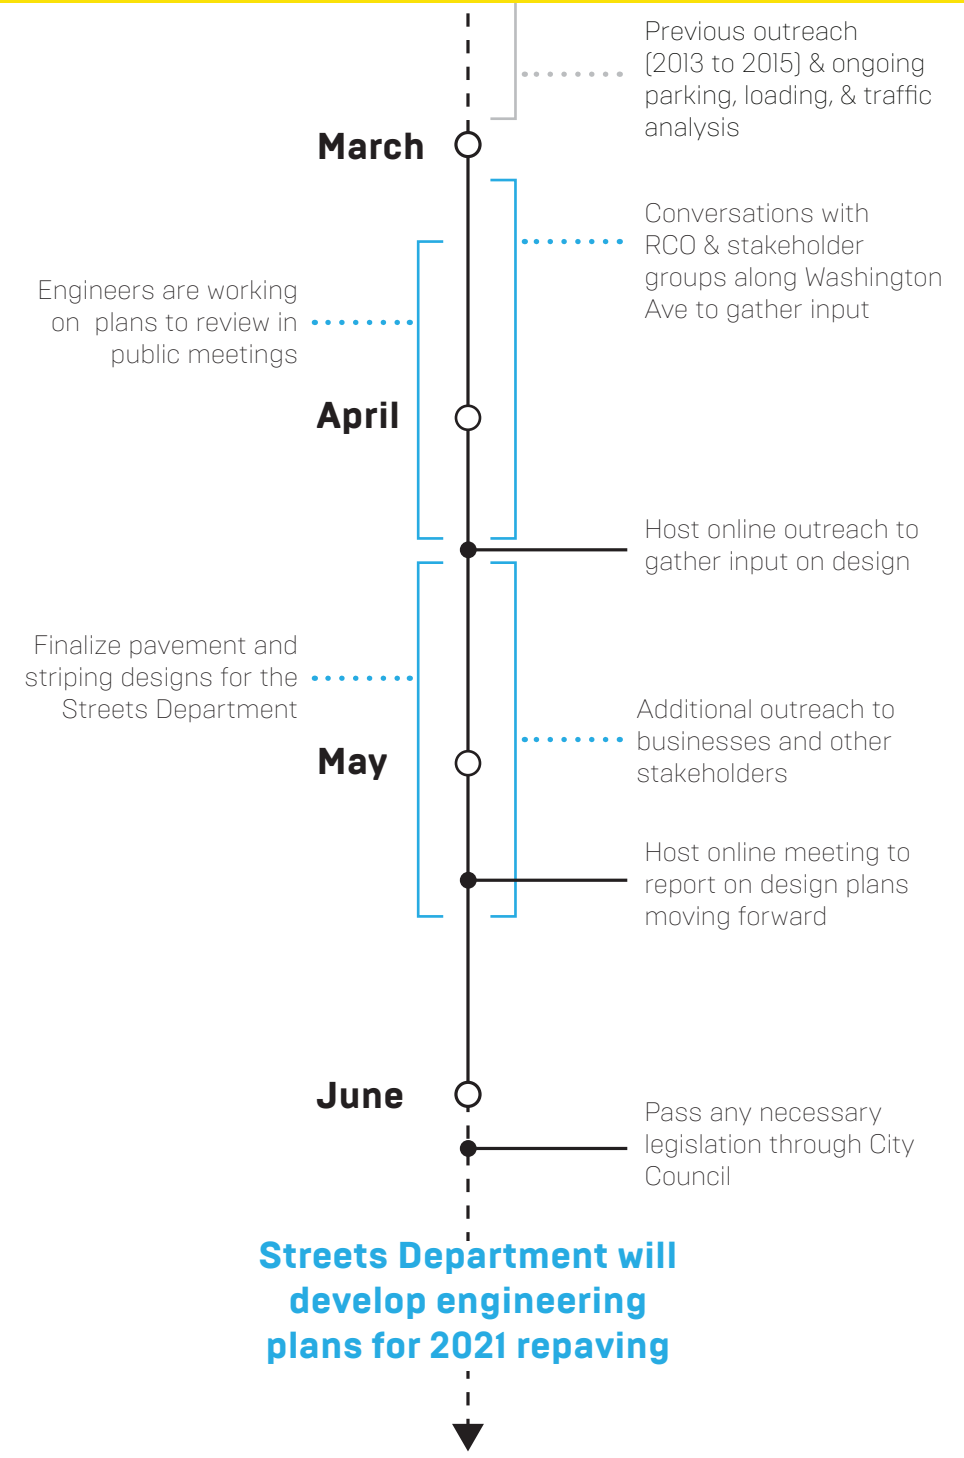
Previous outreach (2013 to 2015) & ongoing parking, loading, & traffic analysis

March

Conversations with RCO & stakeholder groups along Washington Ave to gather input

Engineers are working on plans to review in public meetings

April

Host online outreach to gather input on design

Finalize pavement and striping designs for the Streets Department

Additional outreach to businesses and other stakeholders

May

Host online meeting to report on design plans moving forward

June

Pass any necessary legislation through City Council

Streets Department will develop engineering plans for 2021 repaving